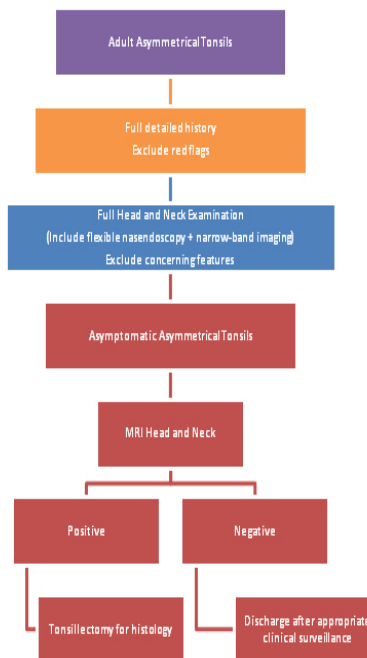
Adult Asymmetrical Tonsils

Full detailed history
Exclude red flags

Full Head and Neck Examination
(Include flexible nasendoscopy + narrow-band imaging)
Exclude concerning features

Asymptomatic Asymmetrical Tonsils

MRI Head and Neck

Positive

Negative

Tonsillectomy for histology

Discharge after appropriat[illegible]
clinical surveillance